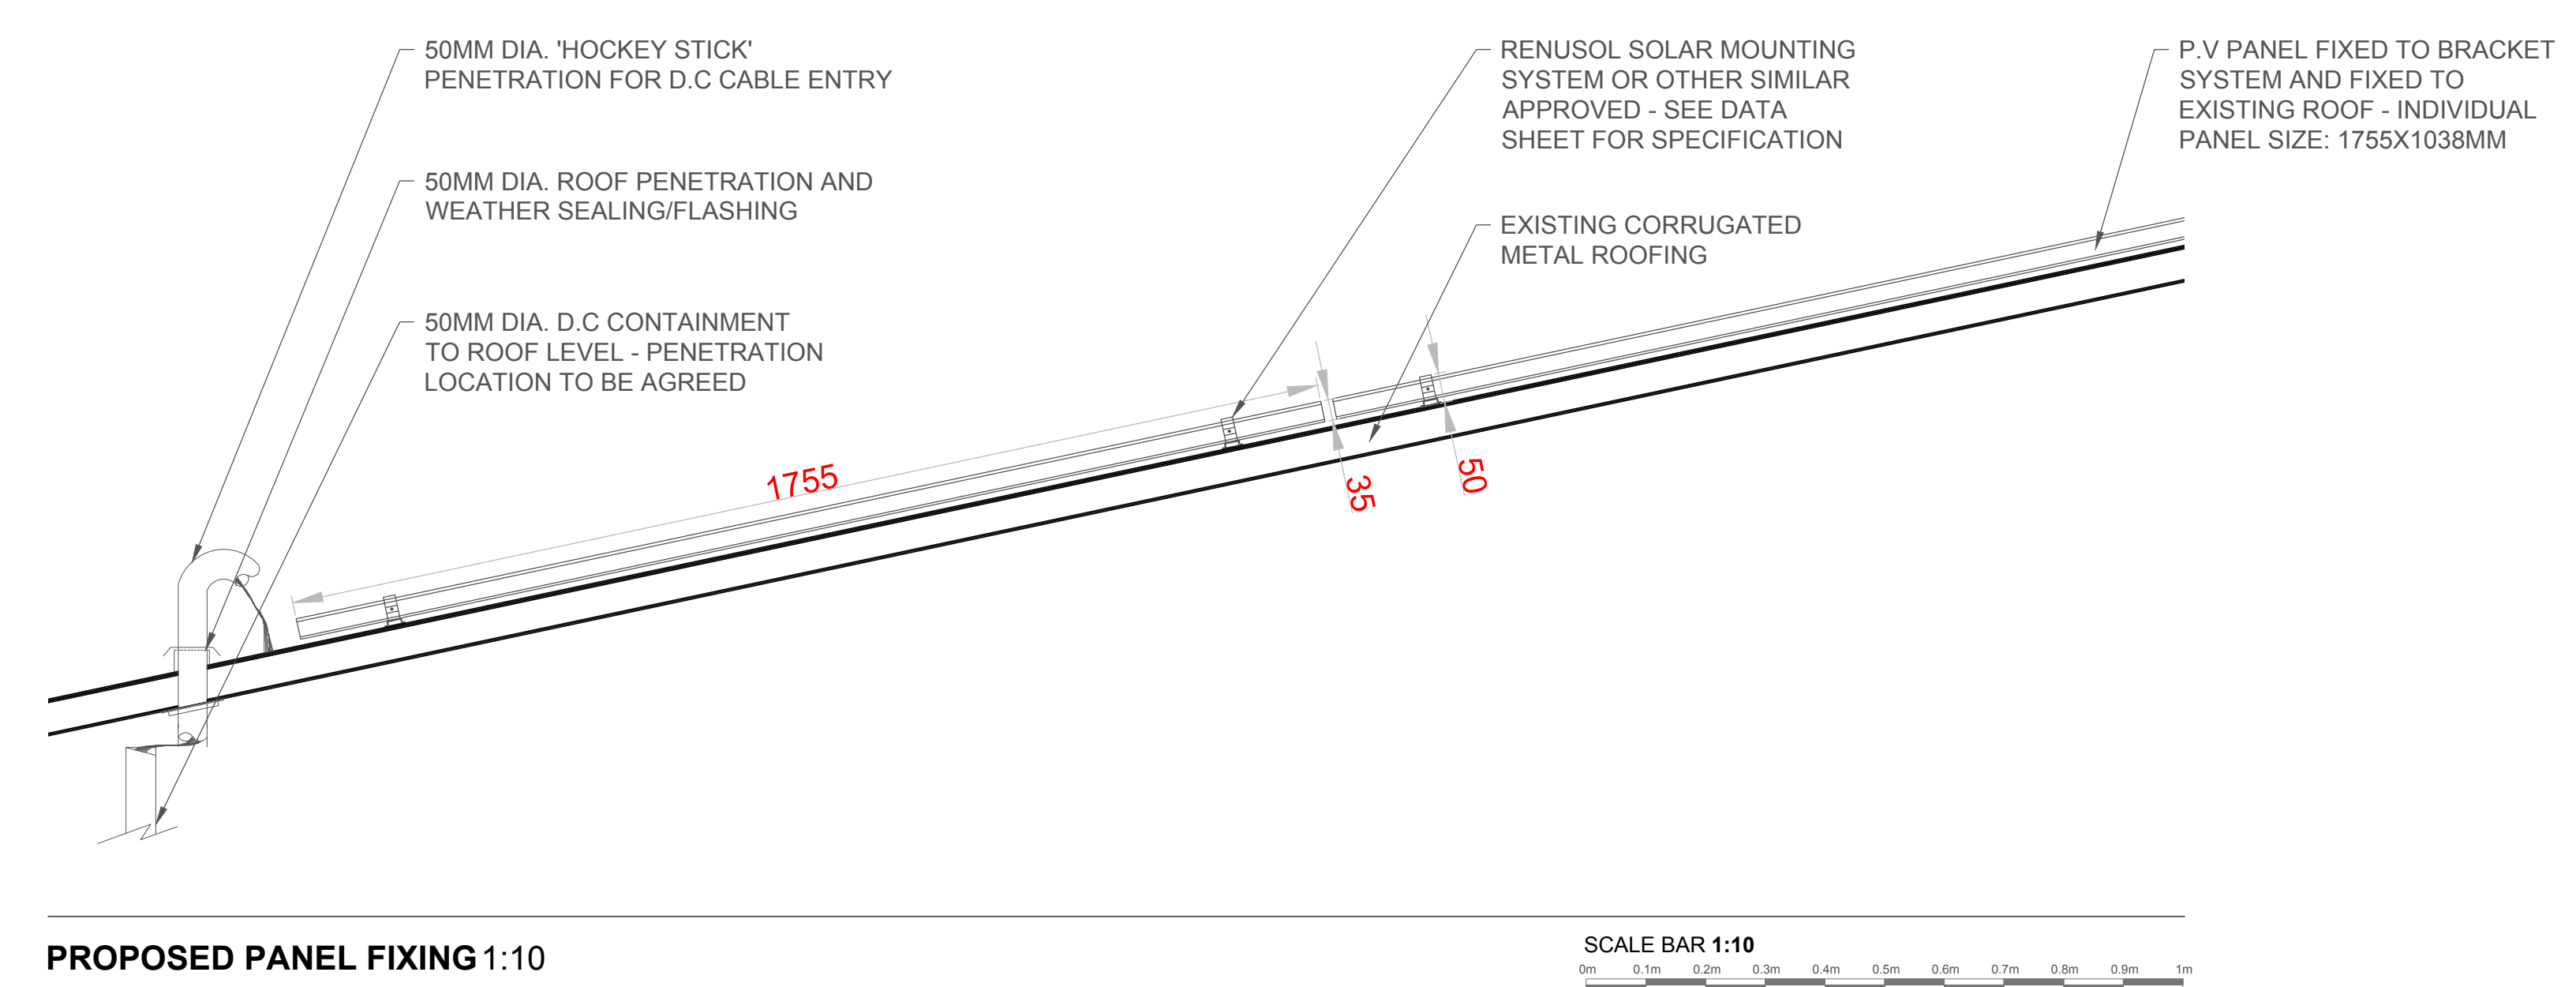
50MM DIA. 'HOCKEY STICK' PENETRATION FOR D.C CABLE ENTRY

50MM DIA. ROOF PENETRATION AND WEATHER SEALING/FLASHING

50MM DIA. D.C CONTAINMENT TO ROOF LEVEL - PENETRATION LOCATION TO BE AGREED

RENUSOL SOLAR MOUNTING SYSTEM OR OTHER SIMILAR APPROVED - SEE DATA SHEET FOR SPECIFICATION

EXISTING CORRUGATED METAL ROOFING

P.V PANEL FIXED TO BRACKET SYSTEM AND FIXED TO EXISTING ROOF - INDIVIDUAL PANEL SIZE: 1755X1038MM

1755

35

50

PROPOSED PANEL FIXING 1:10

SCALE BAR 1:10

0m 0.1m 0.2m 0.3m 0.4m 0.5m 0.6m 0.7m 0.8m 0.9m 1m